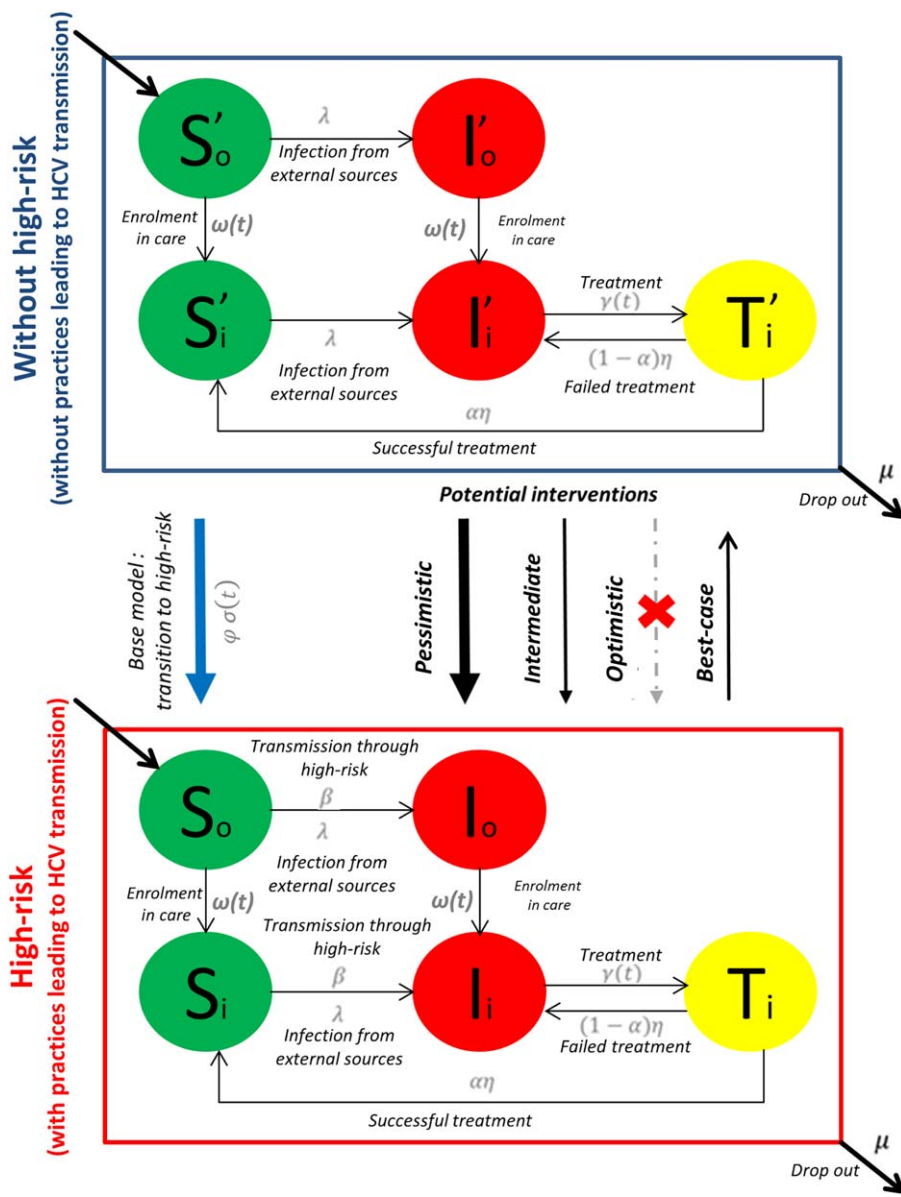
Without high-risk
(without practices leading to HCV transmission)

$S'_o$

$\lambda$
Infection from external sources

$I'_o$

Enrolment in care
$\omega(t)$

$\omega(t)$
Enrolment in care

$S'_i$

$\lambda$
Infection from external sources

$I'_i$

Treatment
$\gamma(t)$
$(1-\alpha)\eta$
Failed treatment

$T'_i$

$\alpha\eta$
Successful treatment

$\mu$
Drop out

Potential interventions

Base model : transition to high-risk
$\varphi\,\sigma(t)$

Pessimistic

Intermediate

Optimistic

Best-case

High-risk
(with practices leading to HCV transmission)

$S_o$

Transmission through high-risk
$\beta$
$\lambda$
Infection from external sources

$I_o$

Enrolment in care
$\omega(t)$

$\omega(t)$
Enrolment in care

$S_i$

Transmission through high-risk
$\beta$
$\lambda$
Infection from external sources

$I_i$

Treatment
$\gamma(t)$
$(1-\alpha)\eta$
Failed treatment

$T_i$

$\alpha\eta$
Successful treatment

$\mu$
Drop out